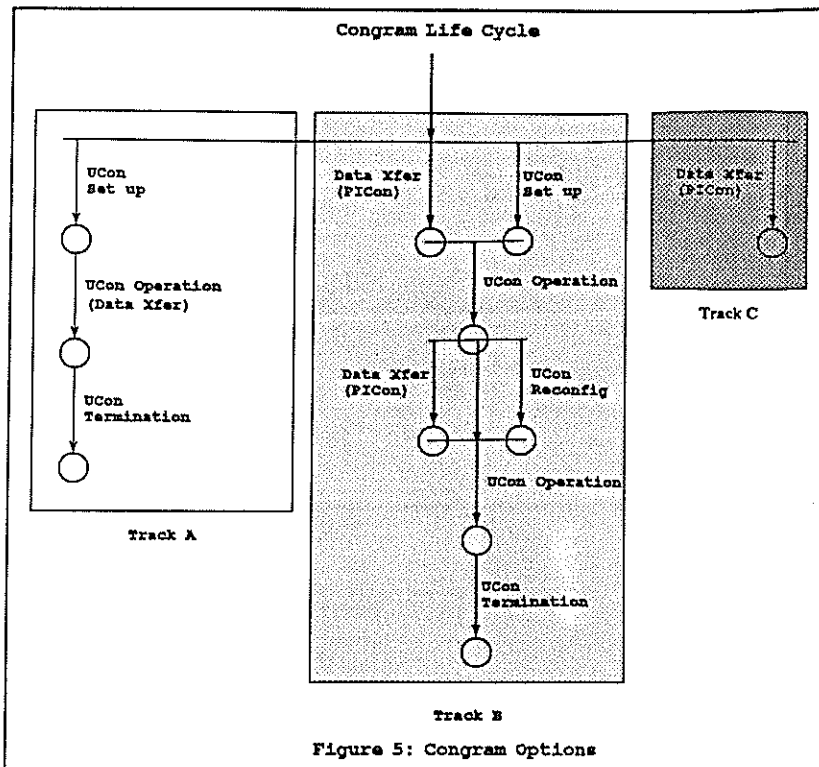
Congram Life Cycle

UCon Set up

UCon Operation (Data Xfer)

UCon Termination

Track A

Data Xfer (PICon)

UCon Set up

UCon Operation

Data Xfer (PICon)

UCon Reconfig

UCon Operation

UCon Termination

Track B

Data Xfer (PICon)

Track C

Figure 5: Congram Options